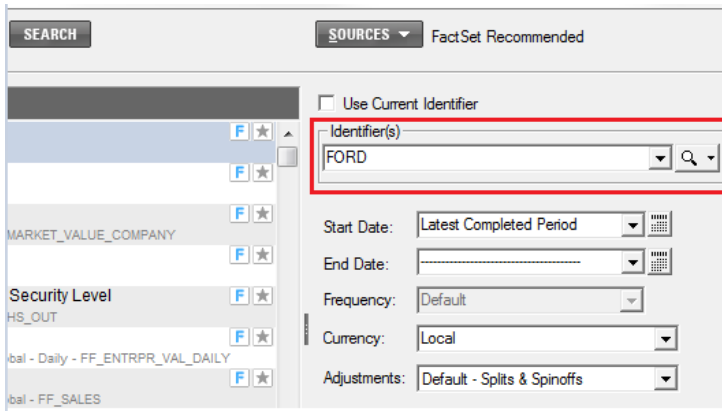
SEARCH

SOURCES ▾ FactSet Recommended

F ★
F ★
F ★
MARKET_VALUE_COMPANY
F ★
Security Level
F ★
HS_OUT
F ★
bal - Daily - FF_ENTRPR_VAL_DAILY
F ★
bal - FF_SALES

Use Current Identifier

Identifier(s)

FORD

Start Date: Latest Completed Period

End Date: ------------------------------------

Frequency: Default

Currency: Local

Adjustments: Default - Splits & Spinoffs